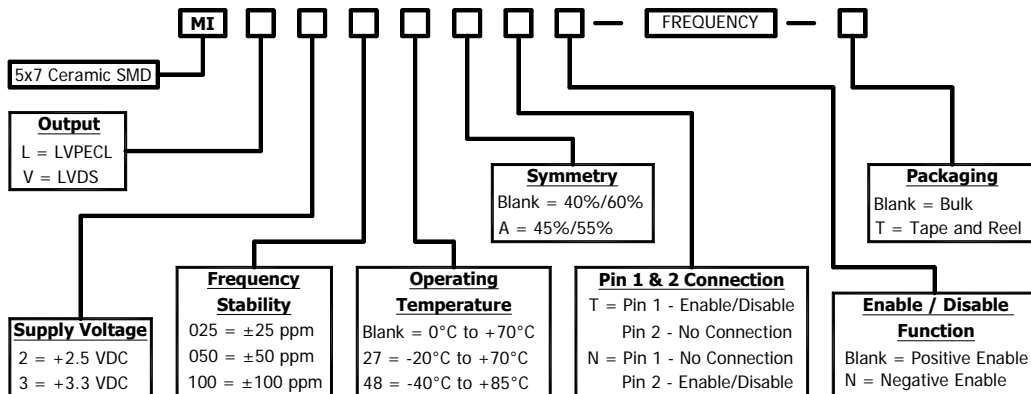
MI — FREQUENCY —

5x7 Ceramic SMD

Output
L = LVPECL
V = LVDS

Symmetry
Blank = 40%/60%
A = 45%/55%

Packaging
Blank = Bulk
T = Tape and Reel

Supply Voltage
2 = +2.5 VDC
3 = +3.3 VDC

Frequency Stability
025 = ±25 ppm
050 = ±50 ppm
100 = ±100 ppm

Operating Temperature
Blank = 0°C to +70°C
27 = -20°C to +70°C
48 = -40°C to +85°C

Pin 1 & 2 Connection
T = Pin 1 - Enable/Disable
Pin 2 - No Connection
N = Pin 1 - No Connection
Pin 2 - Enable/Disable

Enable / Disable Function
Blank = Positive Enable
N = Negative Enable